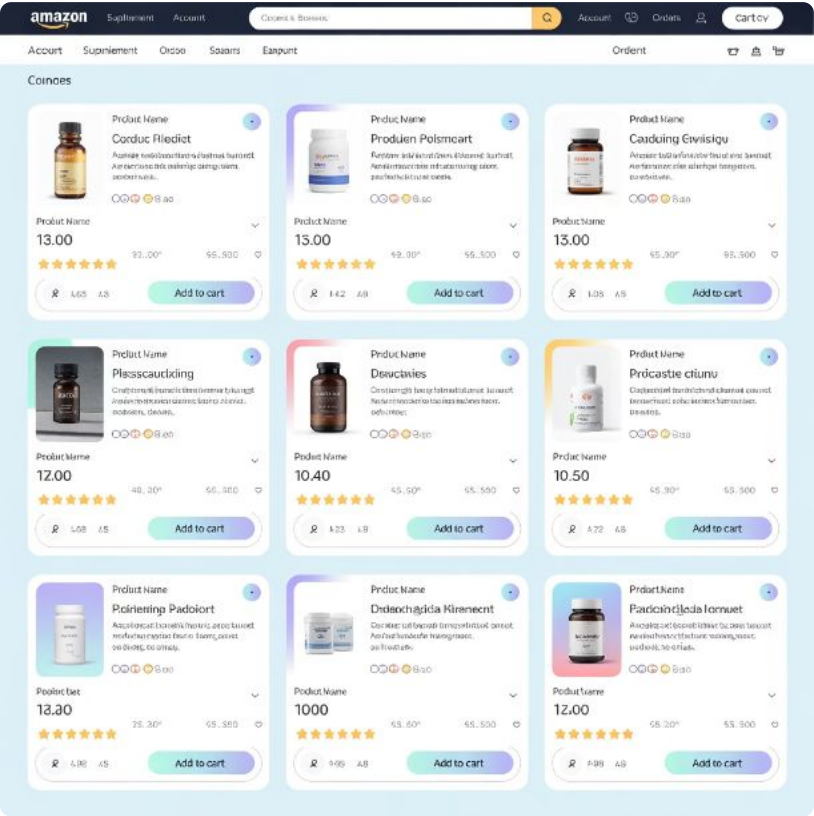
amazon Suplement Account Cocent & Bosers Account Orders Cart oy

Acourt Supniement Ordoo Soaars Eanpunt Ordent

Coinces

Product Name
Corduc Rledict
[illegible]
Bao
Probut Name
13.00
92.00° 55.500
AGS A8
Add to cart

Product Name
Produen Poismeart
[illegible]
Bao
Produt Name
15.00
93.00° 55.500
142 A8
Add to cart

Produt Name
Carduing Gwisigu
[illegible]
Bao
Produt Name
13.00
55.00° 55.500
108 AS
Add to cart

Product Name
Plesscaucking
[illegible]
Bao
Product Name
12.00
48.20° 55.300
108 AS
Add to cart

Product Name
Dewcties
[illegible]
Bao
Produt Name
10.40
55.50° 55.500
123 A8
Add to cart

Product Name
Pricastie ctiunu
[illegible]
Bao
Product Name
10.50
55.30° 55.300
172 AS
Add to cart

Product Name
Poiriering Padoiort
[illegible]
Bao
Pooinctiet
13.30
25.30° 55.550
498 AS
Add to cart

Product Name
Dodenchgida Kirenent
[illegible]
Bao
Product Name
1000
55.50° 55.500
495 A8
Add to cart

Product Name
Padcinchlda lomuet
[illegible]
Bao
Produt Name
12.00
55.00° 55.500
498 AS
Add to cart